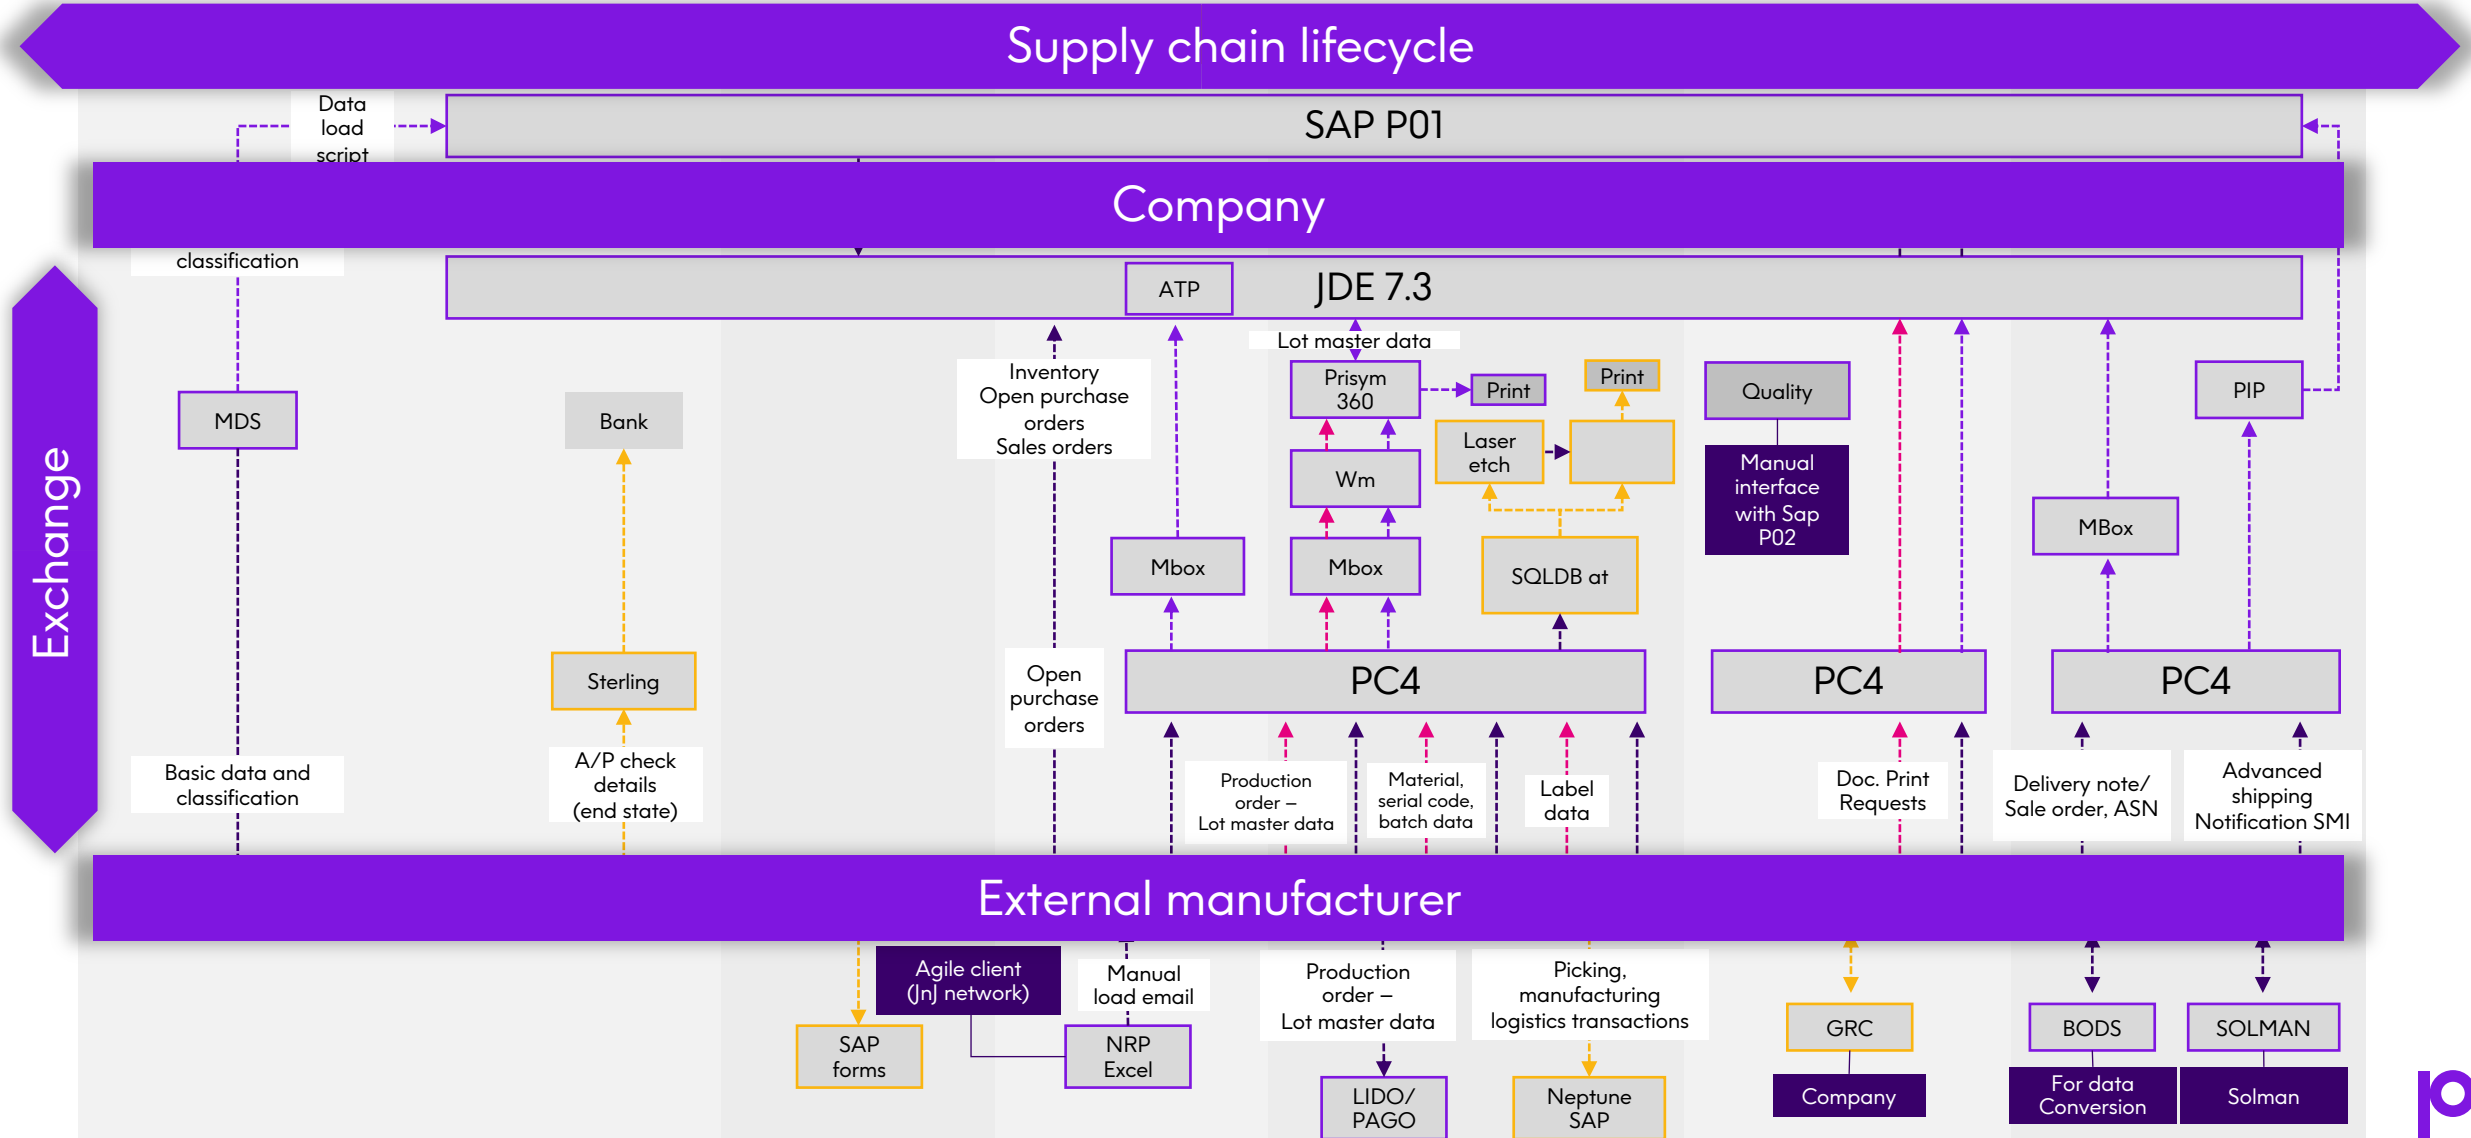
Supply chain lifecycle

Data load script

SAP P01

Company

classification

ATP

JDE 7.3

Exchange

Lot master data

Inventory
Open purchase orders
Sales orders

Prisym 360

Print

Print

Quality

PIP

MDS

Bank

Laser etch

Wm

Manual interface with Sap P02

MBox

Mbox

Mbox

SQLDB at

Sterling

Open purchase orders

PC4

PC4

PC4

Basic data and classification

A/P check details (end state)

Production order – Lot master data

Material, serial code, batch data

Label data

Doc. Print Requests

Delivery note/ Sale order, ASN

Advanced shipping Notification SMI

External manufacturer

Agile client (JnJ network)

Manual load email

Production order – Lot master data

Picking, manufacturing logistics transactions

SAP forms

NRP Excel

GRC

BODS

SOLMAN

LIDO/ PAGO

Neptune SAP

Company

For data Conversion

Solman